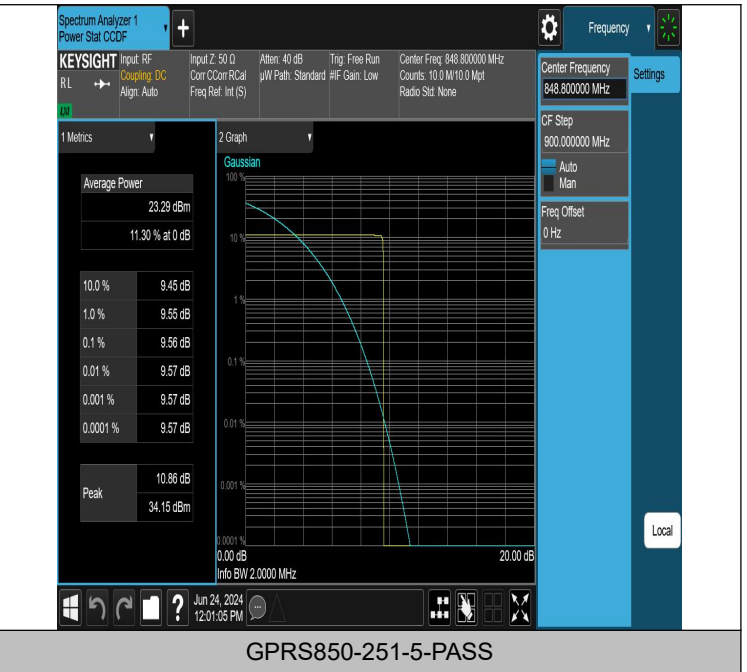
Spectrum Analyzer 1
Power Stat CCDF

Frequency

KEYSIGHT
RL

Input: RF
Coupling: DC
Align: Auto

Input Z: 50 Ω
Corr CCorr RCal
Freq Ref: Int (S)

Atten: 40 dB
µW Path: Standard

Trig: Free Run
#IF Gain: Low

Center Freq: 848.800000 MHz
Counts: 10.0 M/10.0 Mpt
Radio Std: None

LXI

Center Frequency
848.800000 MHz

Settings

1 Metrics

2 Graph

Gaussian

| Average Power | |
|---|---|
| | 23.29 dBm |
| | 11.30 % at 0 dB |

| | |
|---|---|
| 10.0 % | 9.45 dB |
| 1.0 % | 9.55 dB |
| 0.1 % | 9.56 dB |
| 0.01 % | 9.57 dB |
| 0.001 % | 9.57 dB |
| 0.0001 % | 9.57 dB |

| | |
|---|---|
| Peak | 10.86 dB |
| | 34.15 dBm |

100 %
10 %
1 %
0.1 %
0.01 %
0.001 %
0.0001 %
0.00 dB
20.00 dB
Info BW 2.0000 MHz

CF Step
900.000000 MHz
Auto
Man

Freq Offset
0 Hz

Local

Jun 24, 2024
12:01:05 PM

GPRS850-251-5-PASS